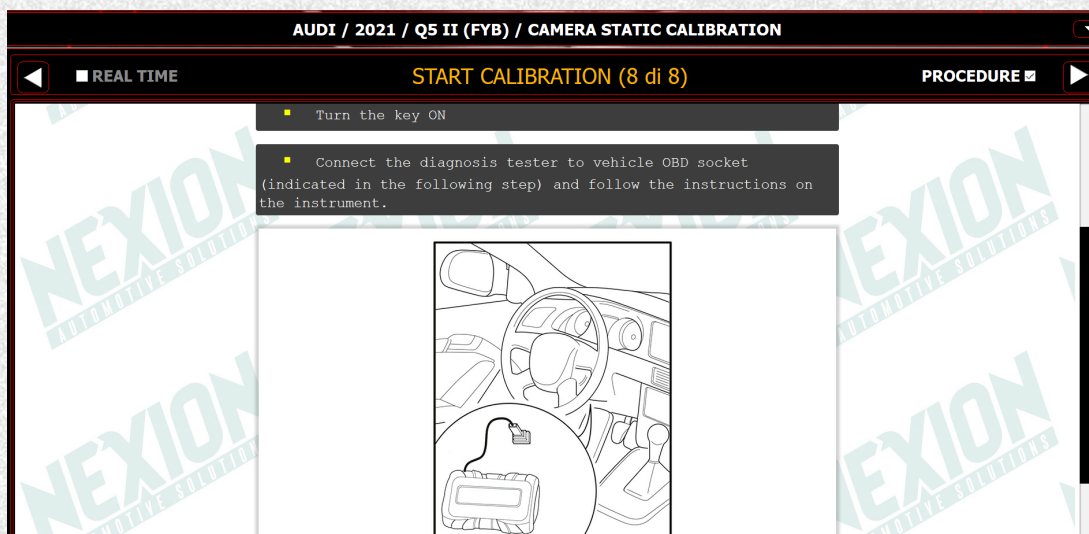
AUDI / 2021 / Q5 II (FYB) / CAMERA STATIC CALIBRATION

REAL TIME

START CALIBRATION (8 di 8)

PROCEDURE

Turn the key ON

Connect the diagnosis tester to vehicle OBD socket (indicated in the following step) and follow the instructions on the instrument.

NEXION AUTOMOTIVE SOLUTIONS